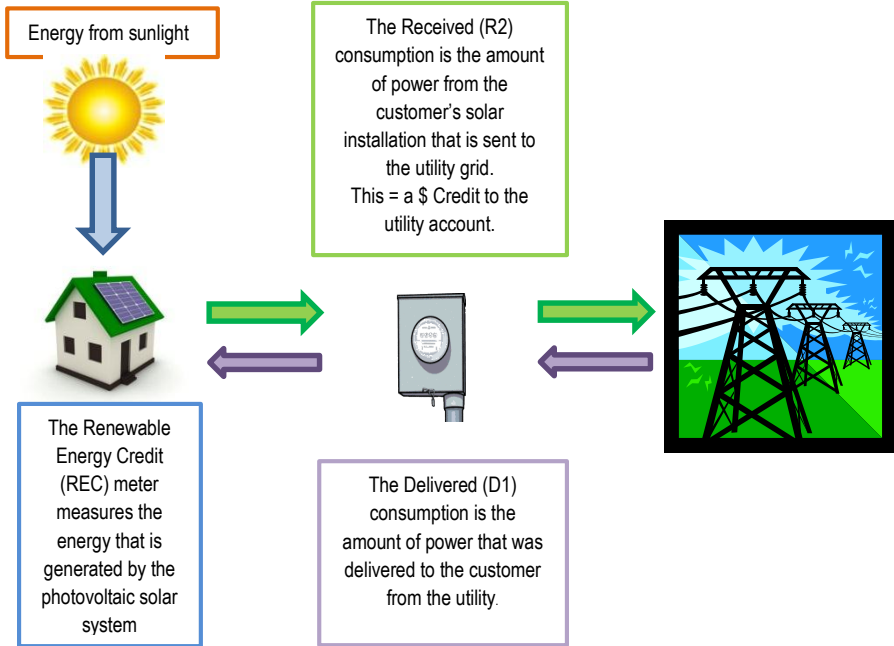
Energy from sunlight

The Received (R2) consumption is the amount of power from the customer's solar installation that is sent to the utility grid.
This = a $ Credit to the utility account.

The Renewable Energy Credit (REC) meter measures the energy that is generated by the photovoltaic solar system

The Delivered (D1) consumption is the amount of power that was delivered to the customer from the utility.